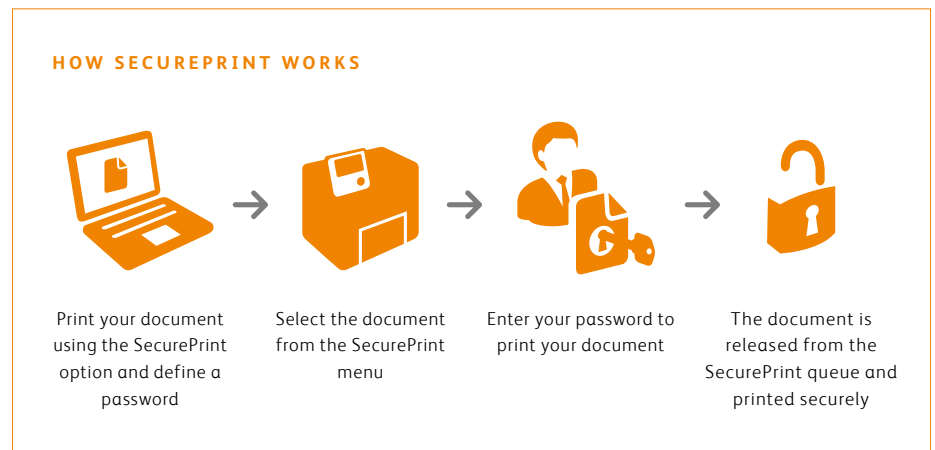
HOW SECUREPRINT WORKS

Print your document using the SecurePrint option and define a password

Select the document from the SecurePrint menu

Enter your password to print your document

The document is released from the SecurePrint queue and printed securely